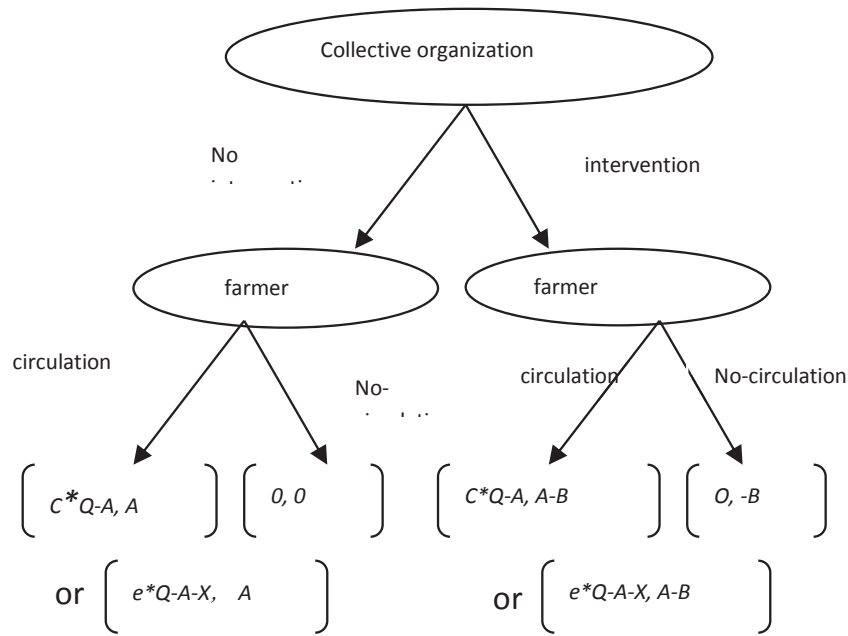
Collective organization

No
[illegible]

intervention

farmer

farmer

circulation

No-
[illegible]

circulation

No-circulation

$\left( C^{*}Q\text{-}A,\ A \right)$ $\left( 0,\ 0 \right)$

or $\left( e^{*}Q\text{-}A\text{-}X,\ \ A \right)$

$\left( C^{*}Q\text{-}A,\ A\text{-}B \right)$ $\left( O,\ \text{-}B \right)$

or $\left( e^{*}Q\text{-}A\text{-}X,\ A\text{-}B \right)$